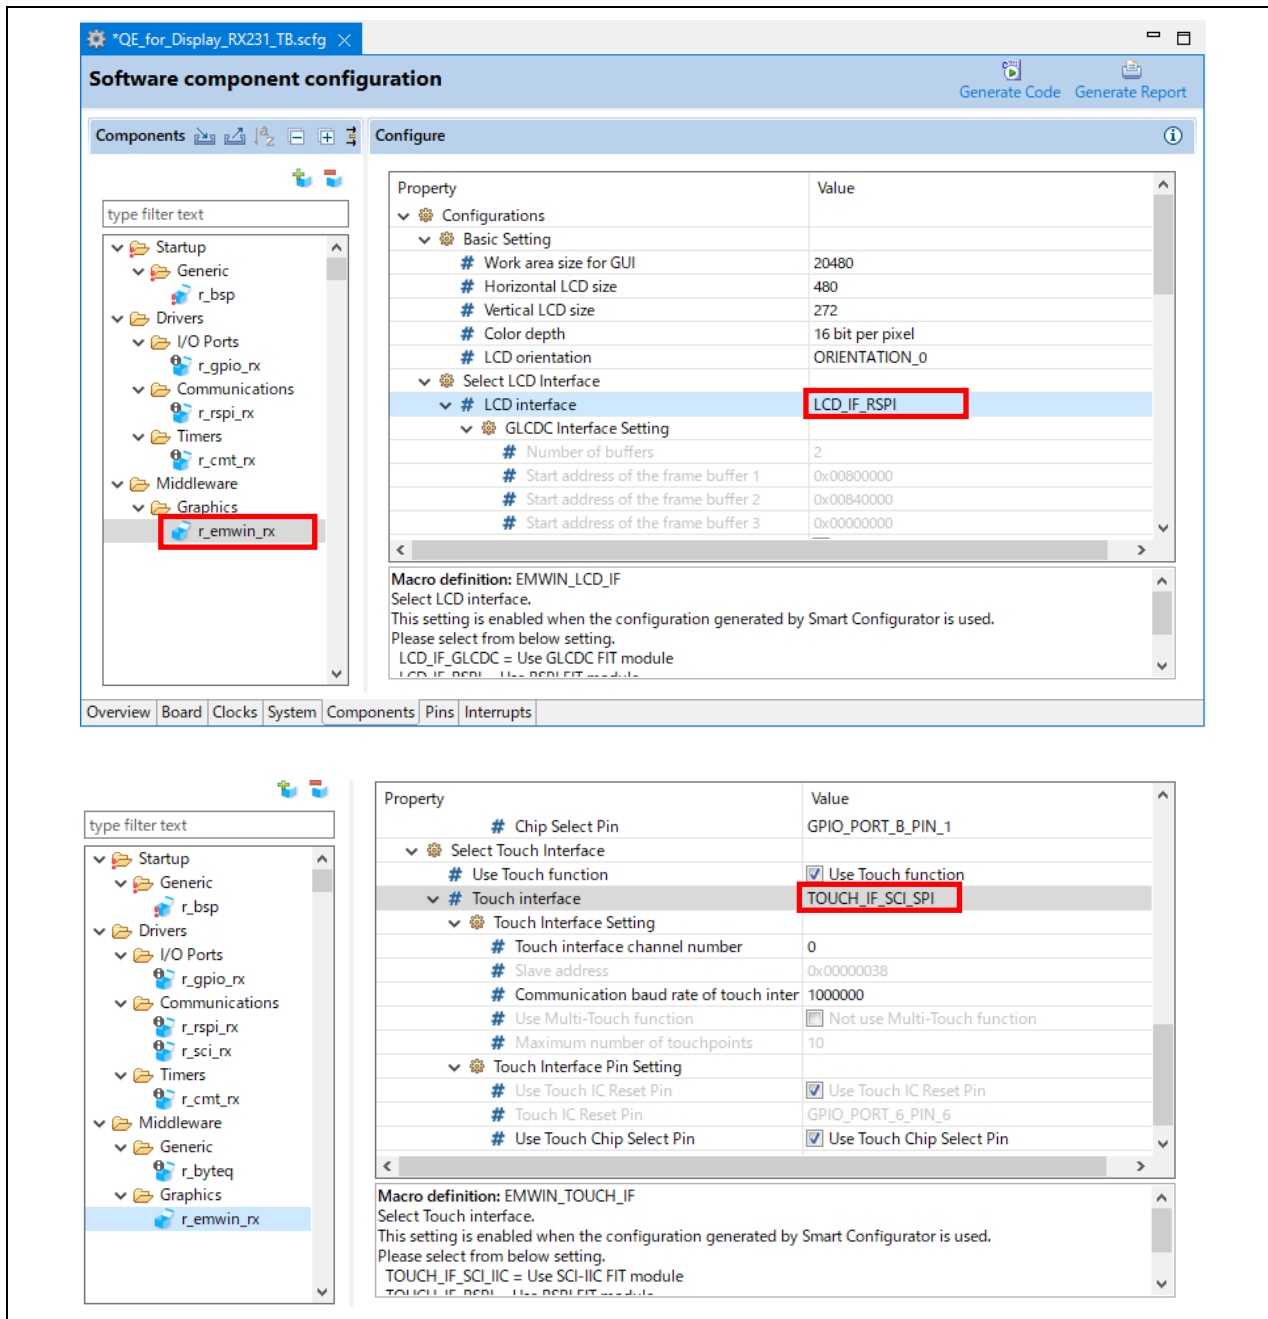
*QE_for_Display_RX231_TB.scfg

Software component configuration

Generate Code Generate Report

Components

Configure

type filter text

Startup
Generic
r_bsp
Drivers
I/O Ports
r_gpio_rx
Communications
r_rspi_rx
Timers
r_cmt_rx
Middleware
Graphics
r_emwin_rx

| Property | Value |
|---|---|
| Configurations | |
| Basic Setting | |
| Work area size for GUI | 20480 |
| Horizontal LCD size | 480 |
| Vertical LCD size | 272 |
| Color depth | 16 bit per pixel |
| LCD orientation | ORIENTATION_0 |
| Select LCD Interface | |
| LCD interface | LCD_IF_RSPI |
| GLCDC Interface Setting | |
| Number of buffers | 2 |
| Start address of the frame buffer 1 | 0x00800000 |
| Start address of the frame buffer 2 | 0x00840000 |
| Start address of the frame buffer 3 | 0x00000000 |

Macro definition: EMWIN_LCD_IF
Select LCD interface.
This setting is enabled when the configuration generated by Smart Configurator is used.
Please select from below setting.
LCD_IF_GLCDC = Use GLCDC FIT module
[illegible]

Overview Board Clocks System Components Pins Interrupts

type filter text

Startup
Generic
r_bsp
Drivers
I/O Ports
r_gpio_rx
Communications
r_rspi_rx
r_sci_rx
Timers
r_cmt_rx
Middleware
Generic
r_byteq
Graphics
r_emwin_rx

| Property | Value |
|---|---|
| Chip Select Pin | GPIO_PORT_B_PIN_1 |
| Select Touch Interface | |
| Use Touch function | Use Touch function |
| Touch interface | TOUCH_IF_SCI_SPI |
| Touch Interface Setting | |
| Touch interface channel number | 0 |
| Slave address | 0x00000038 |
| Communication baud rate of touch inter | 1000000 |
| Use Multi-Touch function | Not use Multi-Touch function |
| Maximum number of touchpoints | 10 |
| Touch Interface Pin Setting | |
| Use Touch IC Reset Pin | Use Touch IC Reset Pin |
| Touch IC Reset Pin | GPIO_PORT_6_PIN_6 |
| Use Touch Chip Select Pin | Use Touch Chip Select Pin |

Macro definition: EMWIN_TOUCH_IF
Select Touch interface.
This setting is enabled when the configuration generated by Smart Configurator is used.
Please select from below setting.
TOUCH_IF_SCI_IIC = Use SCI-IIC FIT module
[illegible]